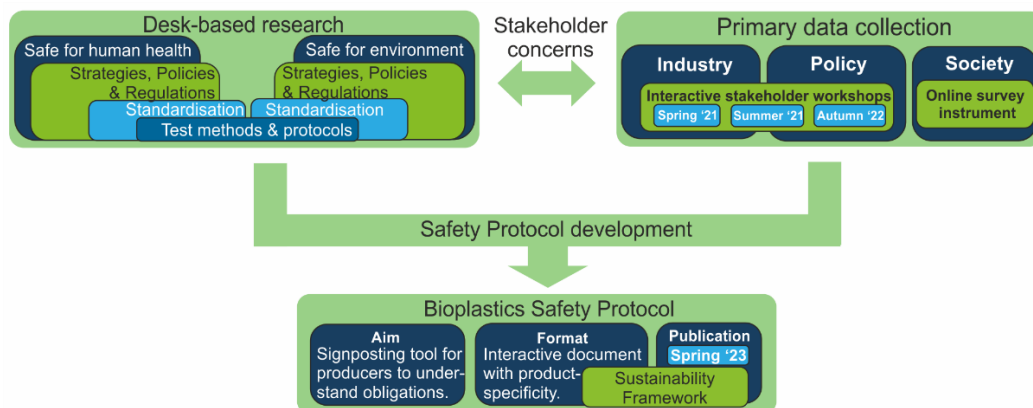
Desk-based research

Safe for human health

Safe for environment

Strategies, Policies & Regulations

Strategies, Policies & Regulations

Standardisation

Standardisation

Test methods & protocols

Stakeholder concerns

Primary data collection

Industry

Policy

Society

Interactive stakeholder workshops

Spring '21

Summer '21

Autumn '22

Online survey instrument

Safety Protocol development

Bioplastics Safety Protocol

Aim
Signposting tool for producers to understand obligations.

Format
Interactive document with product-specificity.

Publication
Spring '23

Sustainability Framework